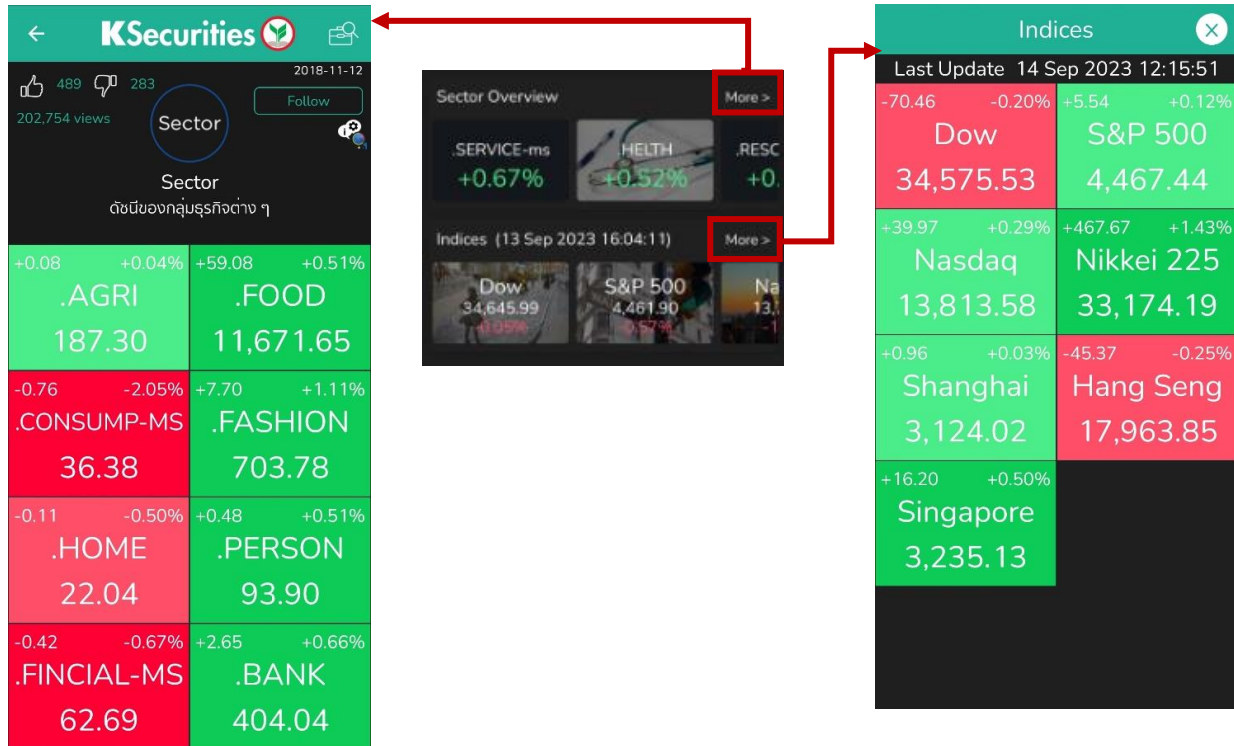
KSecurities

489 283 2018-11-12
202,754 views Follow

Sector

Sector
ดัชนีของกลุ่มธุรกิจต่าง ๆ

| +0.08 +0.04% .AGRI 187.30 | +59.08 +0.51% .FOOD 11,671.65 |
|---|---|
| -0.76 -2.05% .CONSUMP-MS 36.38 | +7.70 +1.11% .FASHION 703.78 |
| -0.11 -0.50% .HOME 22.04 | +0.48 +0.51% .PERSON 93.90 |
| -0.42 -0.67% .FINCIAL-MS 62.69 | +2.65 +0.66% .BANK 404.04 |

Sector Overview More >

.SERVICE-ms +0.67%
.HELTH +0.52%
.RESC +0.

Indices (13 Sep 2023 16:04:11) More >

Dow 34,645.99 -0.05%
S&P 500 4,461.90 -0.57%
Na 13, -1

Indices

Last Update 14 Sep 2023 12:15:51

| -70.46 -0.20% Dow 34,575.53 | +5.54 +0.12% S&P 500 4,467.44 |
|---|---|
| +39.97 +0.29% Nasdaq 13,813.58 | +467.67 +1.43% Nikkei 225 33,174.19 |
| +0.96 +0.03% Shanghai 3,124.02 | -45.37 -0.25% Hang Seng 17,963.85 |
| +16.20 +0.50% Singapore 3,235.13 | |